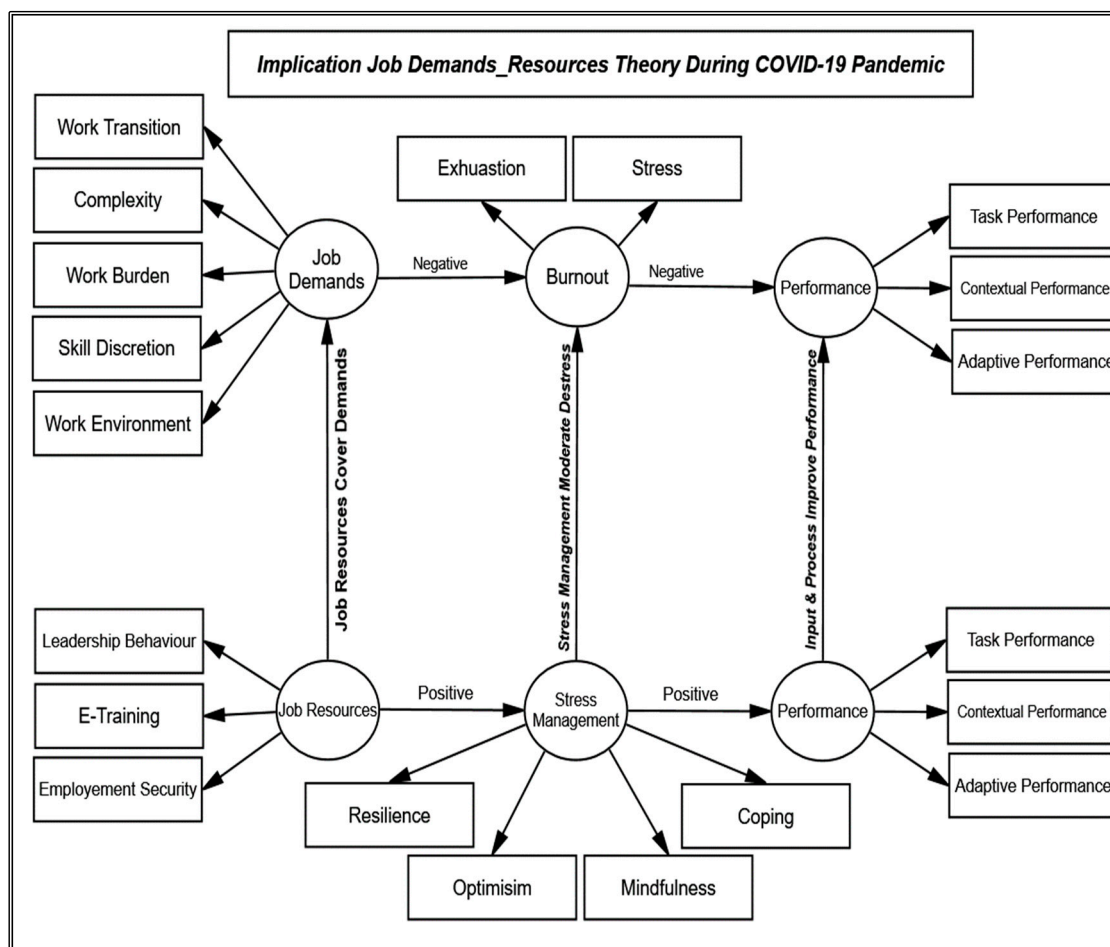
Implication Job Demands_Resources Theory During COVID-19 Pandemic

Work Transition

Complexity

Work Burden

Skill Discretion

Work Environment

Job Demands

Negative

Exhuastion

Stress

Burnout

Negative

Performance

Task Performance

Contextual Performance

Adaptive Performance

Job Resources Cover Demands

Stress Management Moderate Destress

Input & Process Improve Performance

Leadership Behaviour

E-Training

Employement Security

Job Resources

Positive

Stress Management

Positive

Performance

Task Performance

Contextual Performance

Adaptive Performance

Resilience

Optimisim

Mindfulness

Coping